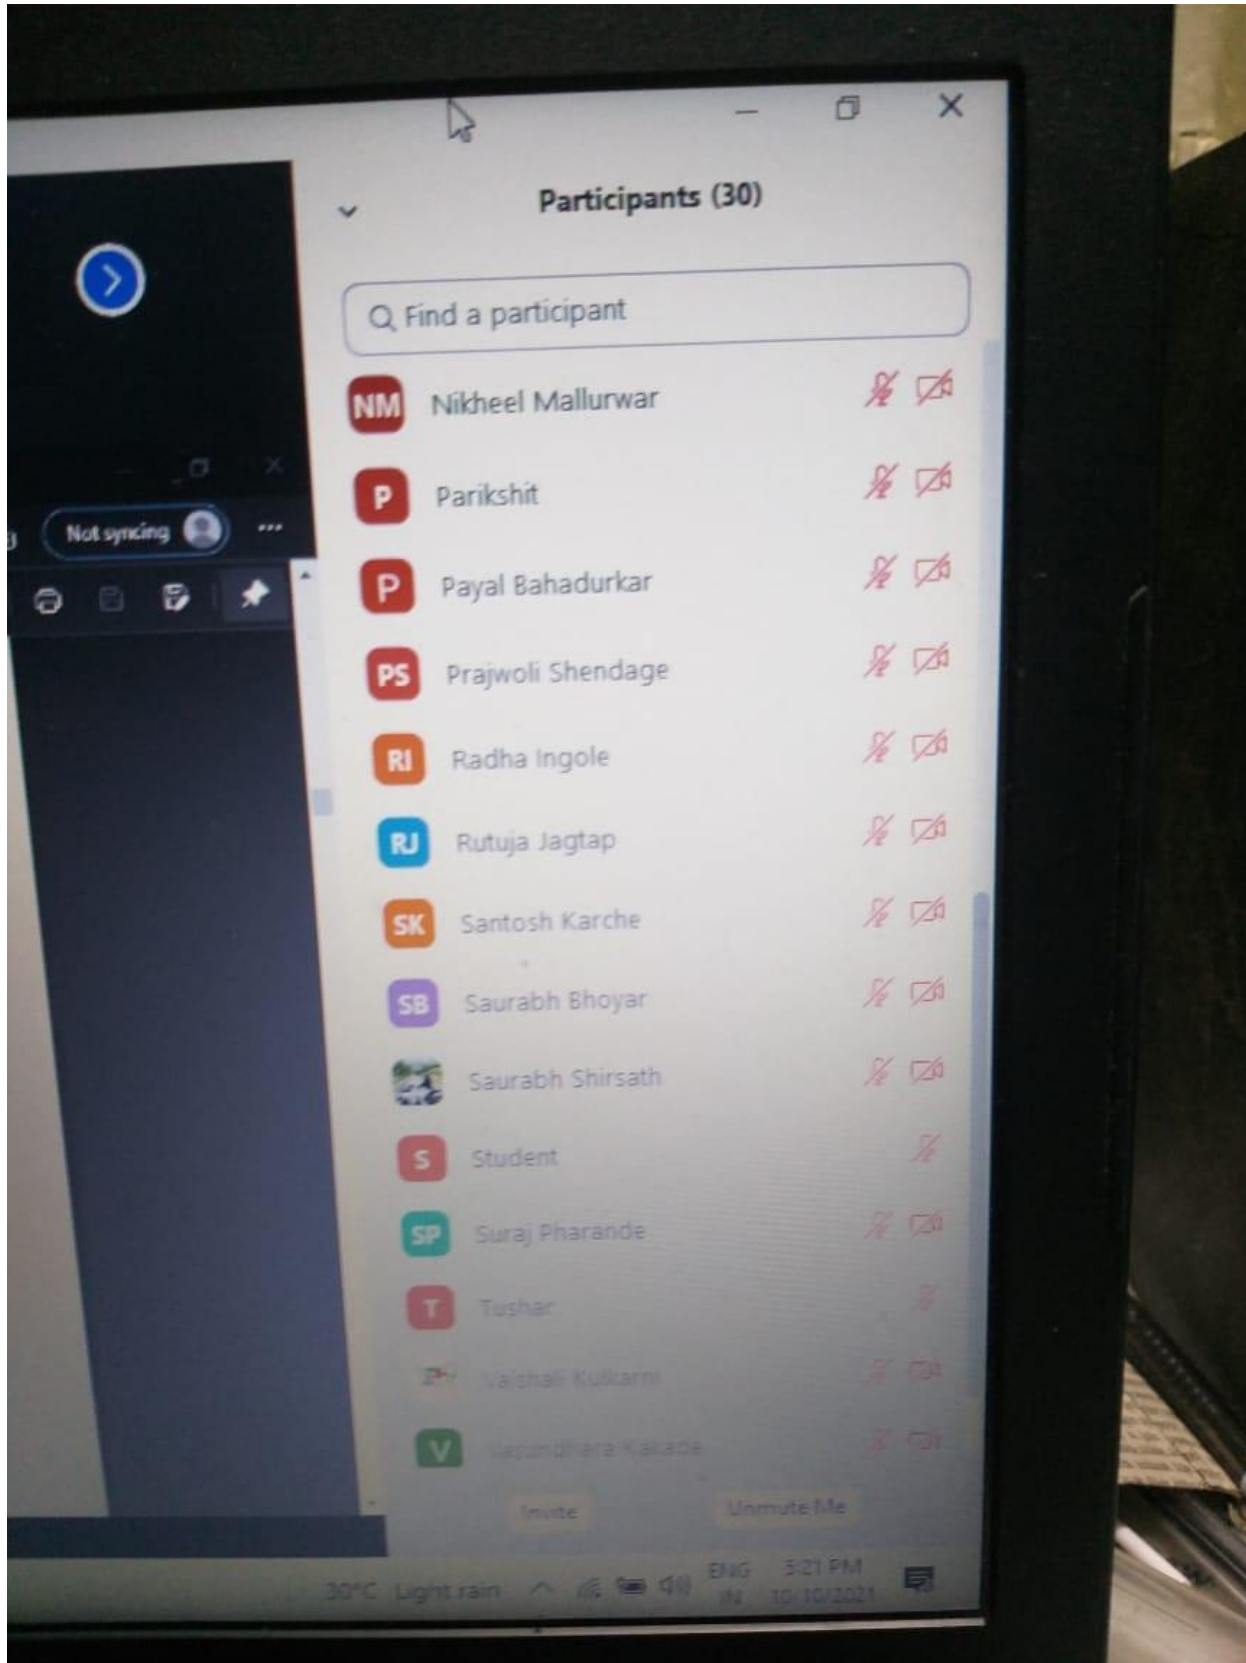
Participants (30)

Find a participant

NM Nikheel Mallurwar

P Parikshit

P Payal Bahadurkar

PS Prajwoli Shendage

RI Radha Ingole

RJ Rutuja Jagtap

SK Santosh Karche

SB Saurabh Bhoyar

Saurabh Shirsath

S Student

SP Suraj Pharande

T Tushar

Vaishali Kulkarni

V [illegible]

Invite Unmute Me

Not syncing

30°C Light rain ENG IN 5:21 PM 10/10/2021